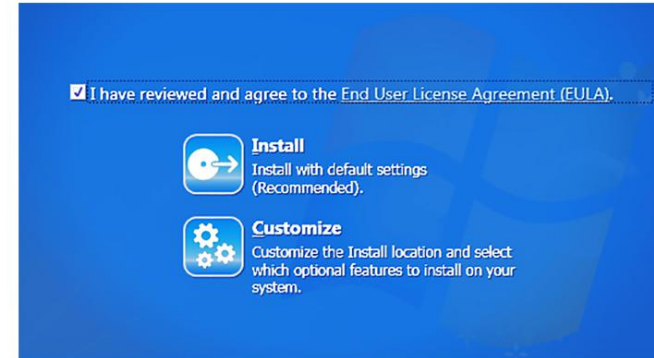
I have reviewed and agree to the End User License Agreement (EULA).

Install
Install with default settings (Recommended).

Customize
Customize the Install location and select which optional features to install on your system.